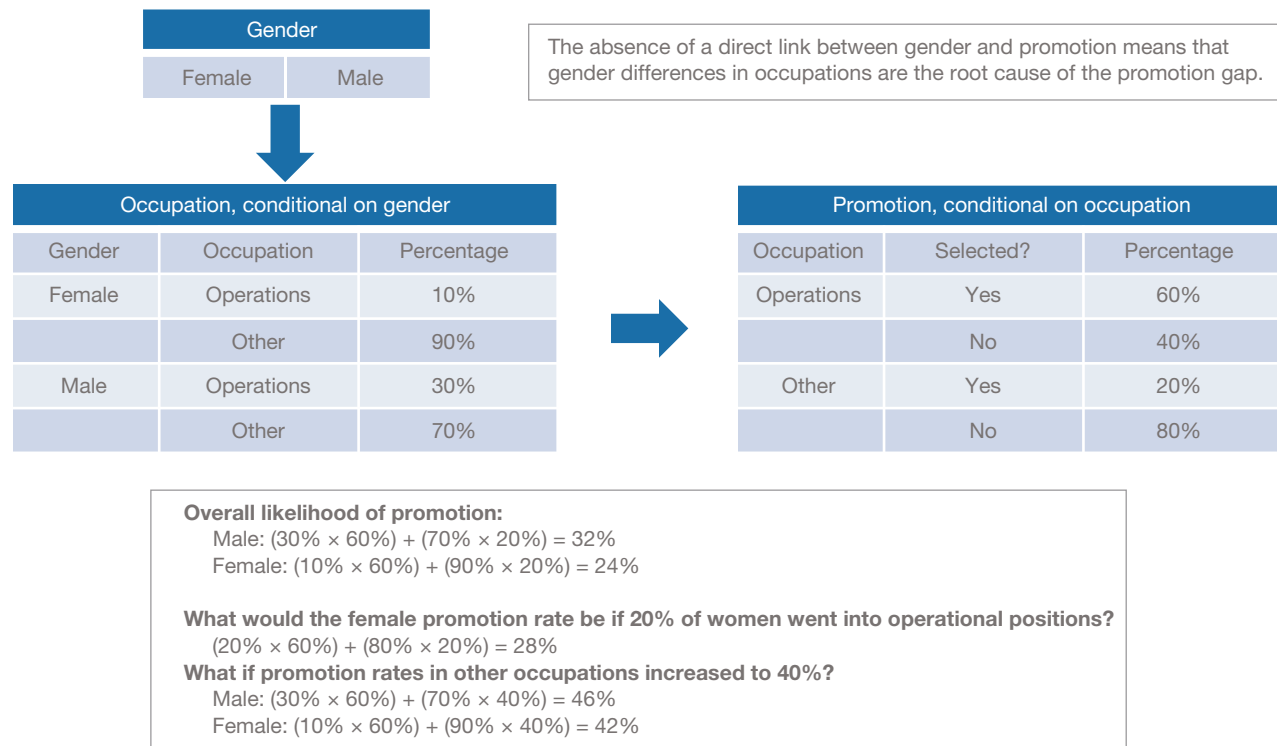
| Gender | |
|---|---|
| Female | Male |

The absence of a direct link between gender and promotion means that gender differences in occupations are the root cause of the promotion gap.

Occupation, conditional on gender

| Gender | Occupation | Percentage |
|---|---|---|
| Female | Operations | 10% |
| | Other | 90% |
| Male | Operations | 30% |
| | Other | 70% |

Promotion, conditional on occupation

| Occupation | Selected? | Percentage |
|---|---|---|
| Operations | Yes | 60% |
| | No | 40% |
| Other | Yes | 20% |
| | No | 80% |

**Overall likelihood of promotion:**
Male: (30% × 60%) + (70% × 20%) = 32%
Female: (10% × 60%) + (90% × 20%) = 24%

**What would the female promotion rate be if 20% of women went into operational positions?**
(20% × 60%) + (80% × 20%) = 28%
**What if promotion rates in other occupations increased to 40%?**
Male: (30% × 60%) + (70% × 40%) = 46%
Female: (10% × 60%) + (90% × 40%) = 42%